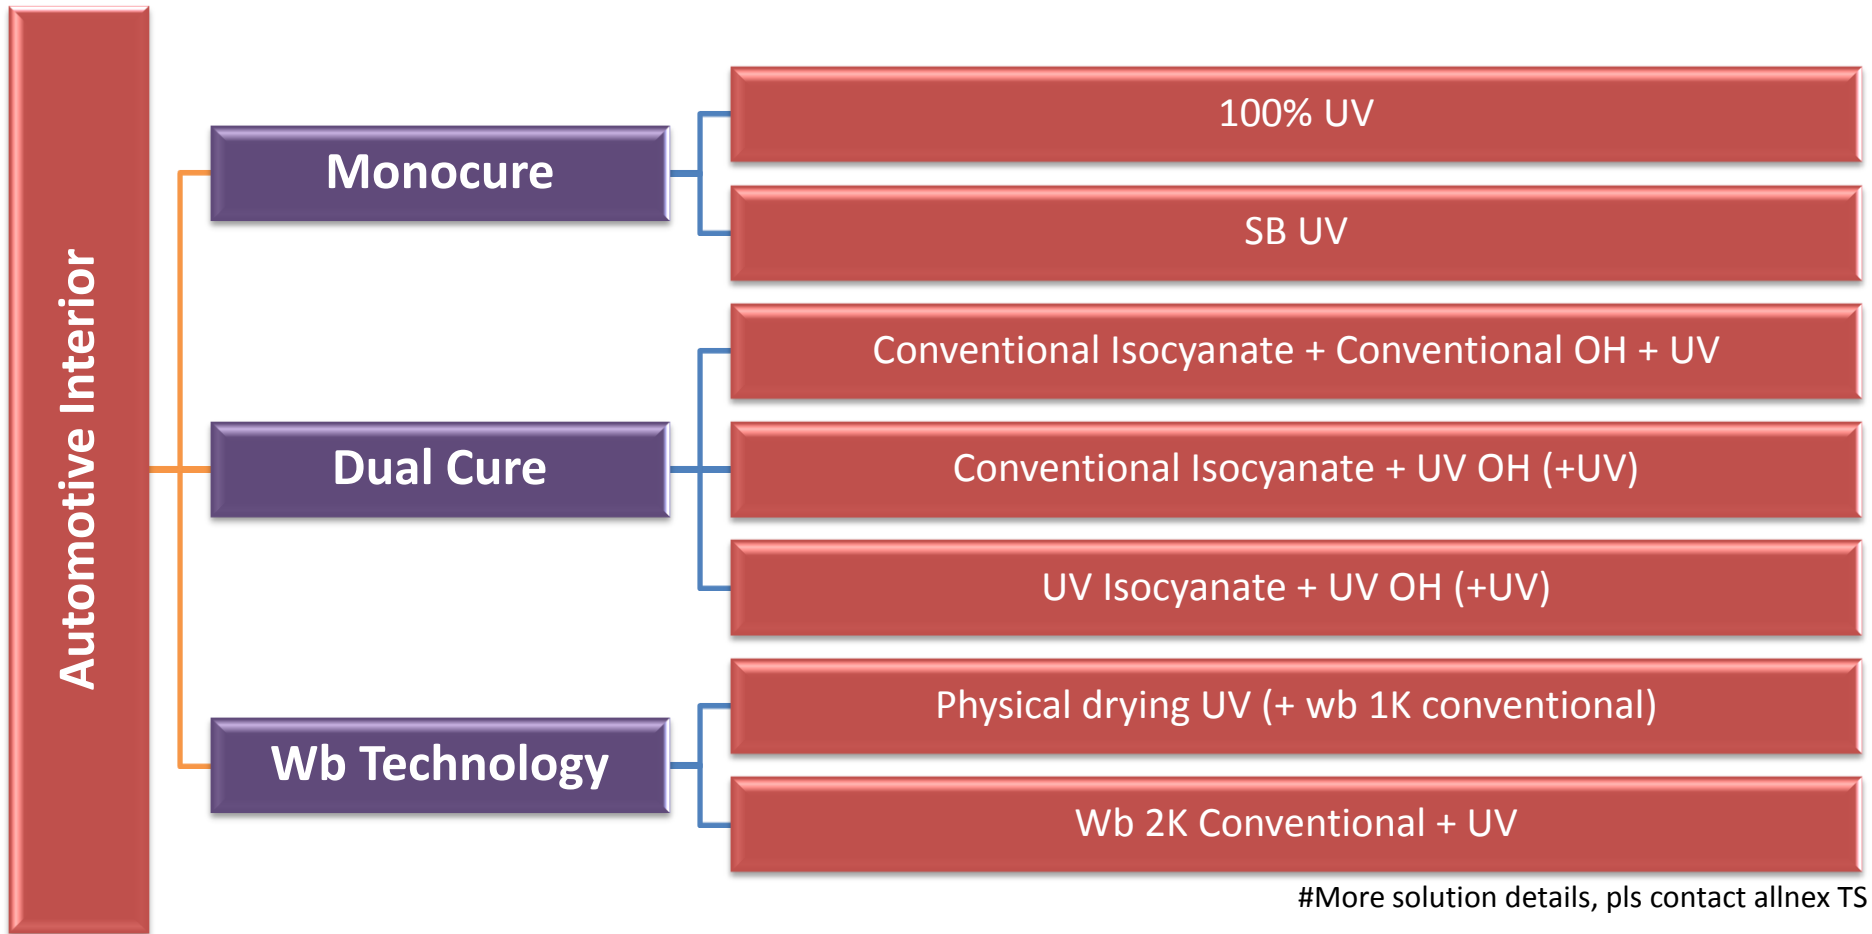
Automotive Interior

Monocure

100% UV

SB UV

Dual Cure

Conventional Isocyanate + Conventional OH + UV

Conventional Isocyanate + UV OH (+UV)

UV Isocyanate + UV OH (+UV)

Wb Technology

Physical drying UV (+ wb 1K conventional)

Wb 2K Conventional + UV

#More solution details, pls contact allnex TS